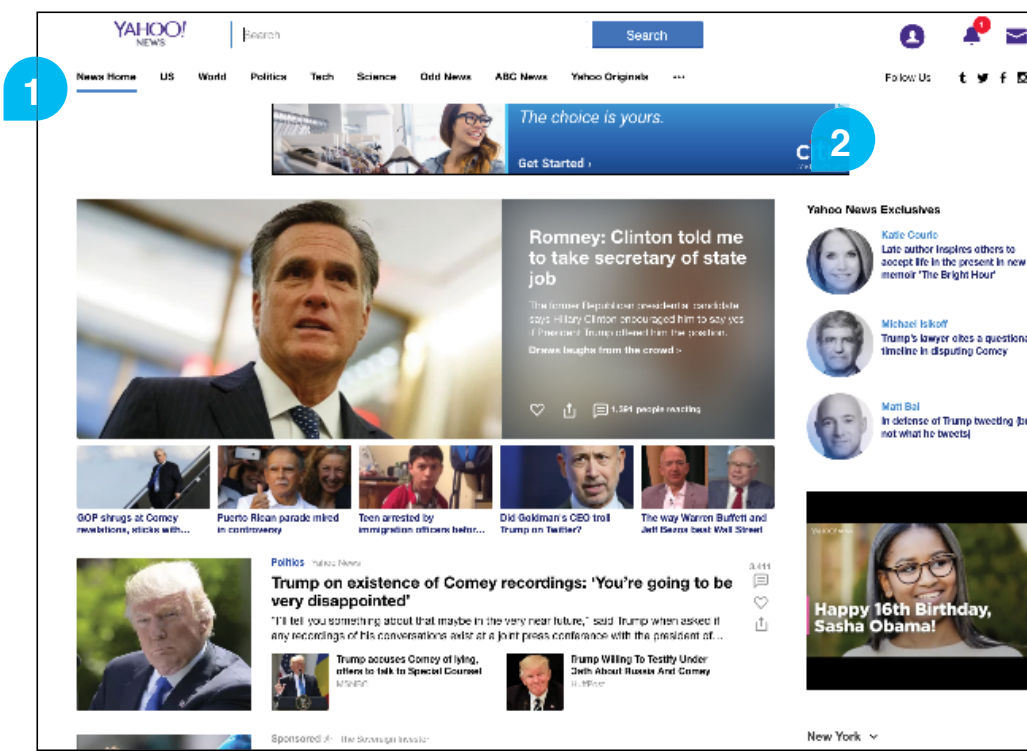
YAHOO! NEWS

Search

Search

1

News Home US World Politics Tech Science Odd News ABC News Yahoo Originals ···

Follow Us

The choice is yours.

Get Started ›

2

Romney: Clinton told me to take secretary of state job

The former Republican presidential candidate says Hillary Clinton encouraged him to say yes if President Trump offered him the position.

Draws laughs from the crowd ›

1,391 people reacting

GOP shrugs at Comey revelations, sticks with...

Puerto Rican parade mired in controversy

Teen arrested by immigration officers befor...

Did Goldman's CEO troll Trump on Twitter?

The way Warren Buffett and Jeff Bezos beat Wall Street

Politics Yahoo News

Trump on existence of Comey recordings: 'You're going to be very disappointed'

"I'll tell you something about that maybe in the very near future," said Trump when asked if any recordings of his conversations exist at a joint press conference with the president of...

3,411

Trump accuses Comey of lying, offers to talk to Special Counsel
MSNBC

Trump Willing To Testify Under Oath About Russia And Comey
HuffPost

Sponsored The Sovereign Investor

Yahoo News Exclusives

Katie Couric
Late author inspires others to accept life in the present in new memoir 'The Bright Hour'

Michael Isikoff
Trump's lawyer cites a questiona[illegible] timeline in disputing Comey

Matt Bai
In defense of Trump tweeting (bu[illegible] not what he tweets)

YAHOO NEWS

Happy 16th Birthday, Sasha Obama!

New York